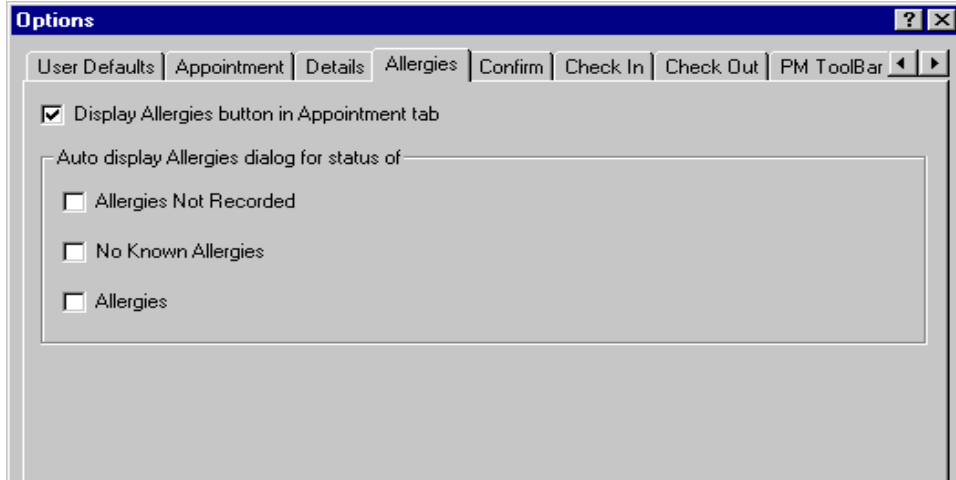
Options

?

User Defaults | Appointment | Details | Allergies | Confirm | Check In | Check Out | PM ToolBar

Display Allergies button in Appointment tab

Auto display Allergies dialog for status of

Allergies Not Recorded

No Known Allergies

Allergies